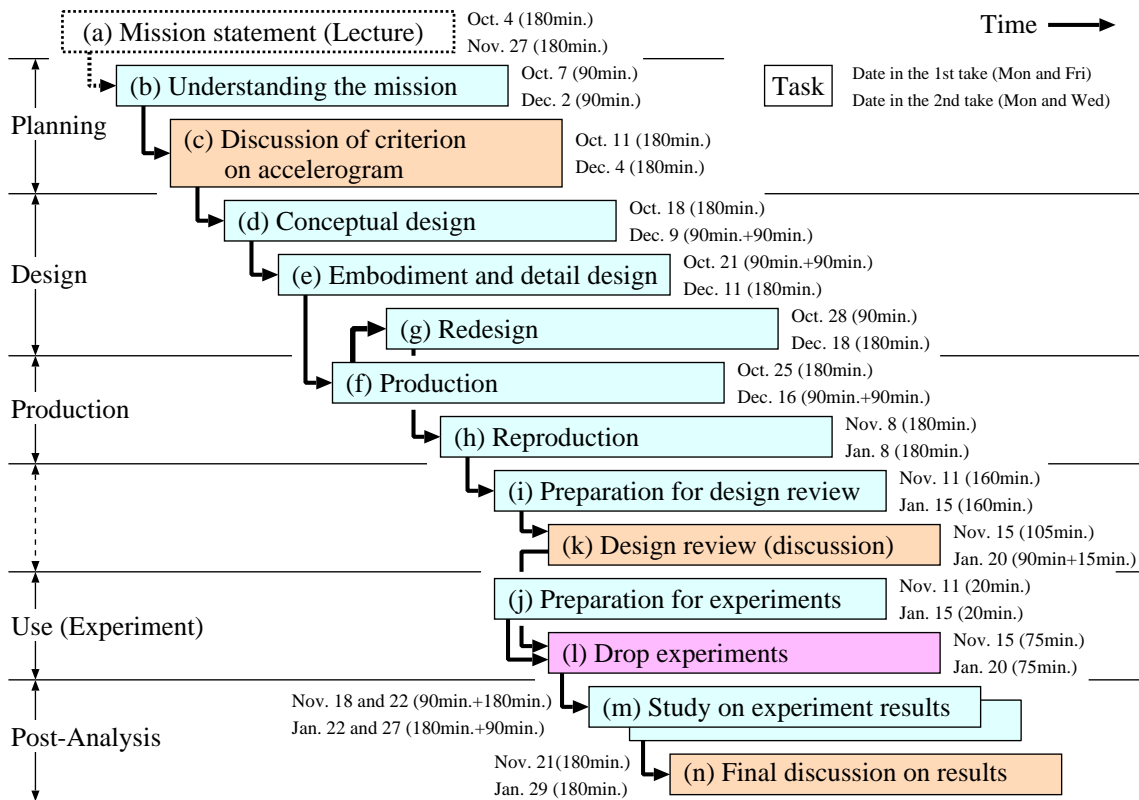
(a) Mission statement (Lecture)
Oct. 4 (180min.)
Nov. 27 (180min.)

Time

Planning

(b) Understanding the mission
Oct. 7 (90min.)
Dec. 2 (90min.)

Task
Date in the 1st take (Mon and Fri)
Date in the 2nd take (Mon and Wed)

(c) Discussion of criterion on accelerogram
Oct. 11 (180min.)
Dec. 4 (180min.)

Design

(d) Conceptual design
Oct. 18 (180min.)
Dec. 9 (90min.+90min.)

(e) Embodiment and detail design
Oct. 21 (90min.+90min.)
Dec. 11 (180min.)

(g) Redesign
Oct. 28 (90min.)
Dec. 18 (180min.)

Production

(f) Production
Oct. 25 (180min.)
Dec. 16 (90min.+90min.)

(h) Reproduction
Nov. 8 (180min.)
Jan. 8 (180min.)

(i) Preparation for design review
Nov. 11 (160min.)
Jan. 15 (160min.)

(k) Design review (discussion)
Nov. 15 (105min.)
Jan. 20 (90min+15min.)

Use (Experiment)

(j) Preparation for experiments
Nov. 11 (20min.)
Jan. 15 (20min.)

(l) Drop experiments
Nov. 15 (75min.)
Jan. 20 (75min.)

Post-Analysis

Nov. 18 and 22 (90min.+180min.)
Jan. 22 and 27 (180min.+90min.)
(m) Study on experiment results

Nov. 21(180min.)
Jan. 29 (180min.)
(n) Final discussion on results